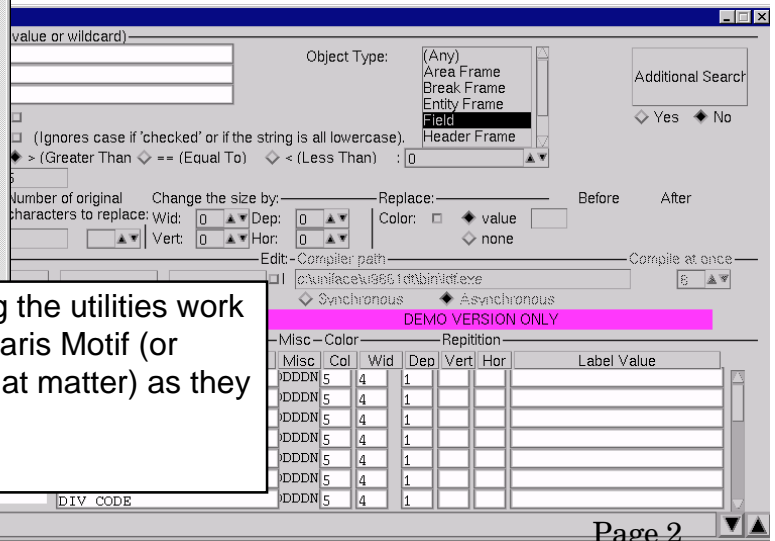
value or wildcard)

Object Type:

(Any)
Area Frame
Break Frame
Entity Frame
Field
Header Frame

Additional Search

◇ Yes ◆ No

(Ignores case if 'checked' or if the string is all lowercase).

◆ > (Greater Than ◇ == (Equal To) ◇ < (Less Than) : 0

Number of original characters to replace:

Change the size by:
Wid: 0 Dep: 0
Vert: 0 Hor: 0

Replace:
Color: ◆ value
◇ none

Before After

Edit: Compiler path
c:\uniface\u9661dt\bin\idf.exe

Compile at once
6

◇ Synchronous ◆ Asynchronous

g the utilities work
aris Motif (or
at matter) as they

DEMO VERSION ONLY

Misc – Color
Repitition

| Misc | Col | Wid | Dep | Vert | Hor | Label Value |
|---|---|---|---|---|---|---|
| DDDDN | 5 | 4 | 1 | | | |
| DDDDN | 5 | 4 | 1 | | | |
| DDDDN | 5 | 4 | 1 | | | |
| DDDDN | 5 | 4 | 1 | | | |
| DDDDN | 5 | 4 | 1 | | | |
| DDDDN | 5 | 4 | 1 | | | |
| DDDDN | 5 | 4 | 1 | | | |

DIV CODE

Page 2